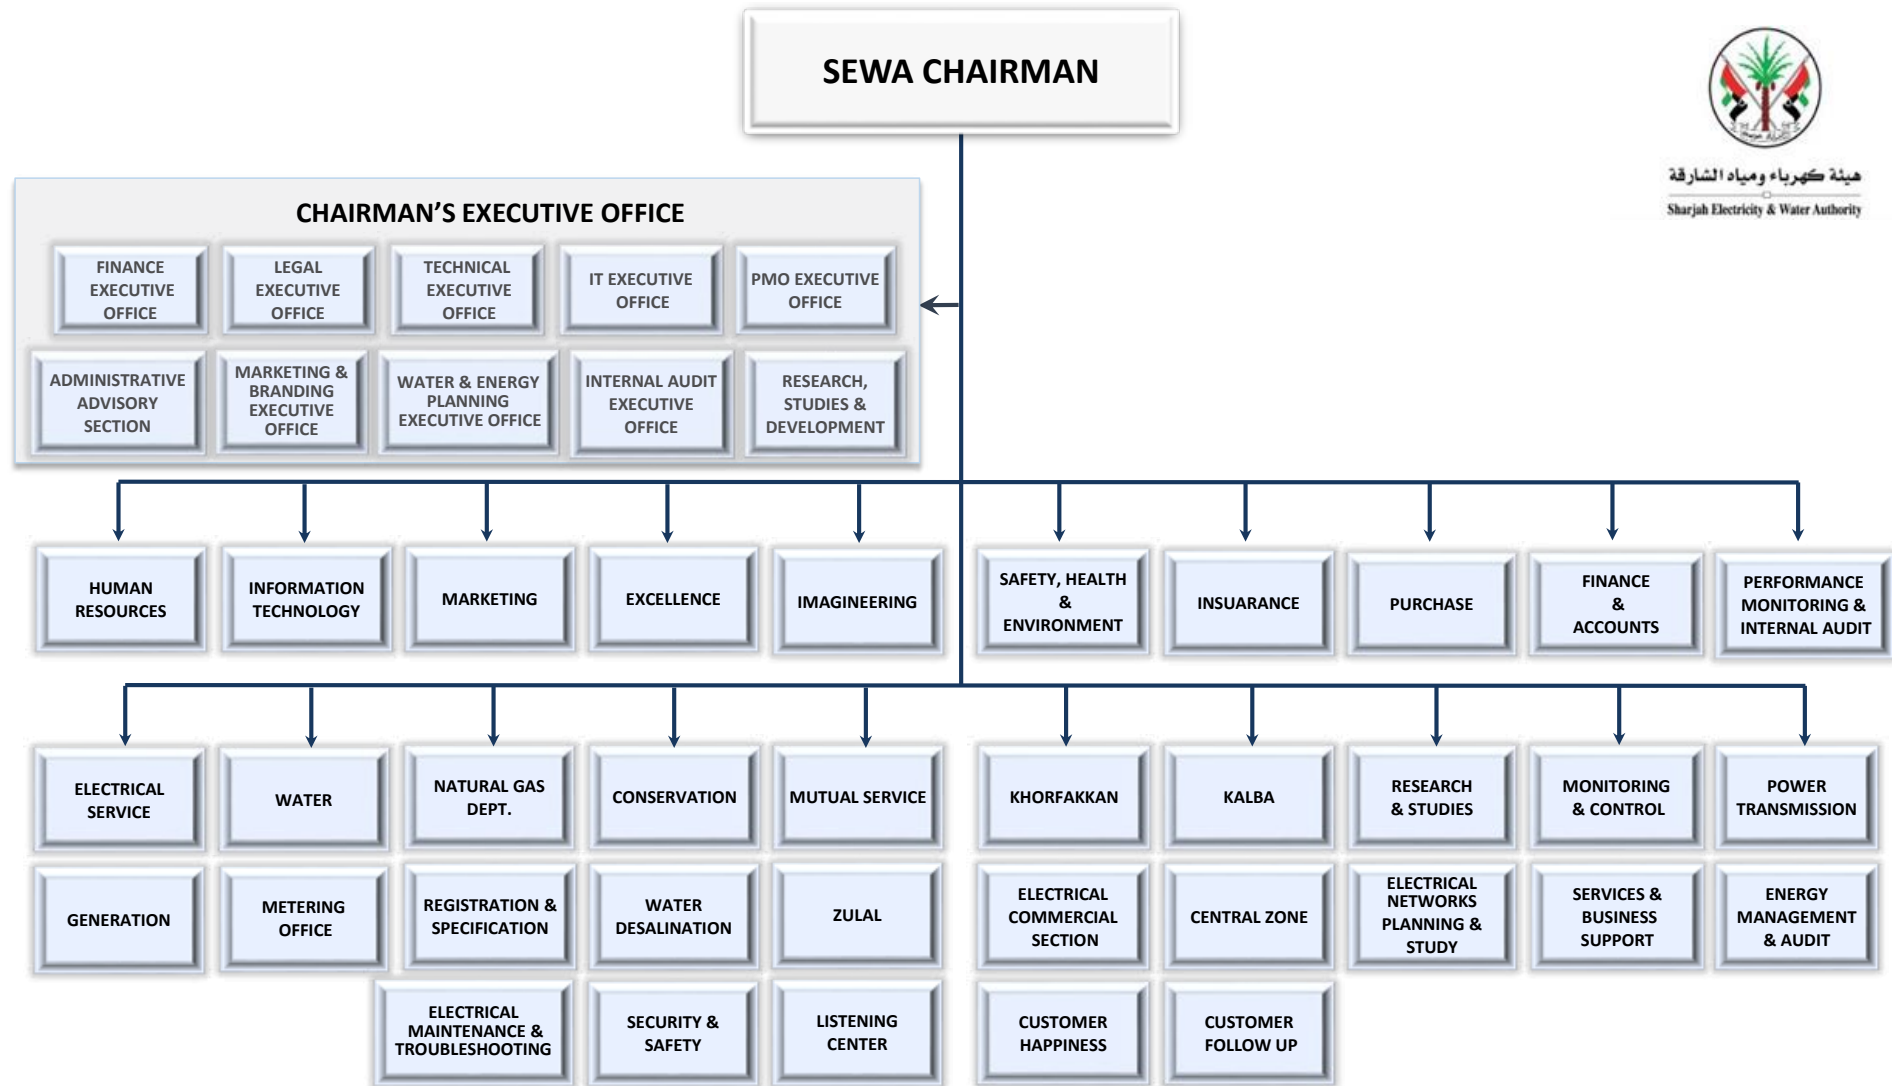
SEWA CHAIRMAN

هيئة كهرباء ومياه الشارقة
Sharjah Electricity & Water Authority

CHAIRMAN'S EXECUTIVE OFFICE

FINANCE EXECUTIVE OFFICE

LEGAL EXECUTIVE OFFICE

TECHNICAL EXECUTIVE OFFICE

IT EXECUTIVE OFFICE

PMO EXECUTIVE OFFICE

ADMINISTRATIVE ADVISORY SECTION

MARKETING & BRANDING EXECUTIVE OFFICE

WATER & ENERGY PLANNING EXECUTIVE OFFICE

INTERNAL AUDIT EXECUTIVE OFFICE

RESEARCH, STUDIES & DEVELOPMENT

HUMAN RESOURCES

INFORMATION TECHNOLOGY

MARKETING

EXCELLENCE

IMAGINEERING

SAFETY, HEALTH & ENVIRONMENT

INSUARANCE

PURCHASE

FINANCE & ACCOUNTS

PERFORMANCE MONITORING & INTERNAL AUDIT

ELECTRICAL SERVICE

WATER

NATURAL GAS DEPT.

CONSERVATION

MUTUAL SERVICE

KHORFAKKAN

KALBA

RESEARCH & STUDIES

MONITORING & CONTROL

POWER TRANSMISSION

GENERATION

METERING OFFICE

REGISTRATION & SPECIFICATION

WATER DESALINATION

ZULAL

ELECTRICAL COMMERCIAL SECTION

CENTRAL ZONE

ELECTRICAL NETWORKS PLANNING & STUDY

SERVICES & BUSINESS SUPPORT

ENERGY MANAGEMENT & AUDIT

ELECTRICAL MAINTENANCE & TROUBLESHOOTING

SECURITY & SAFETY

LISTENING CENTER

CUSTOMER HAPPINESS

CUSTOMER FOLLOW UP